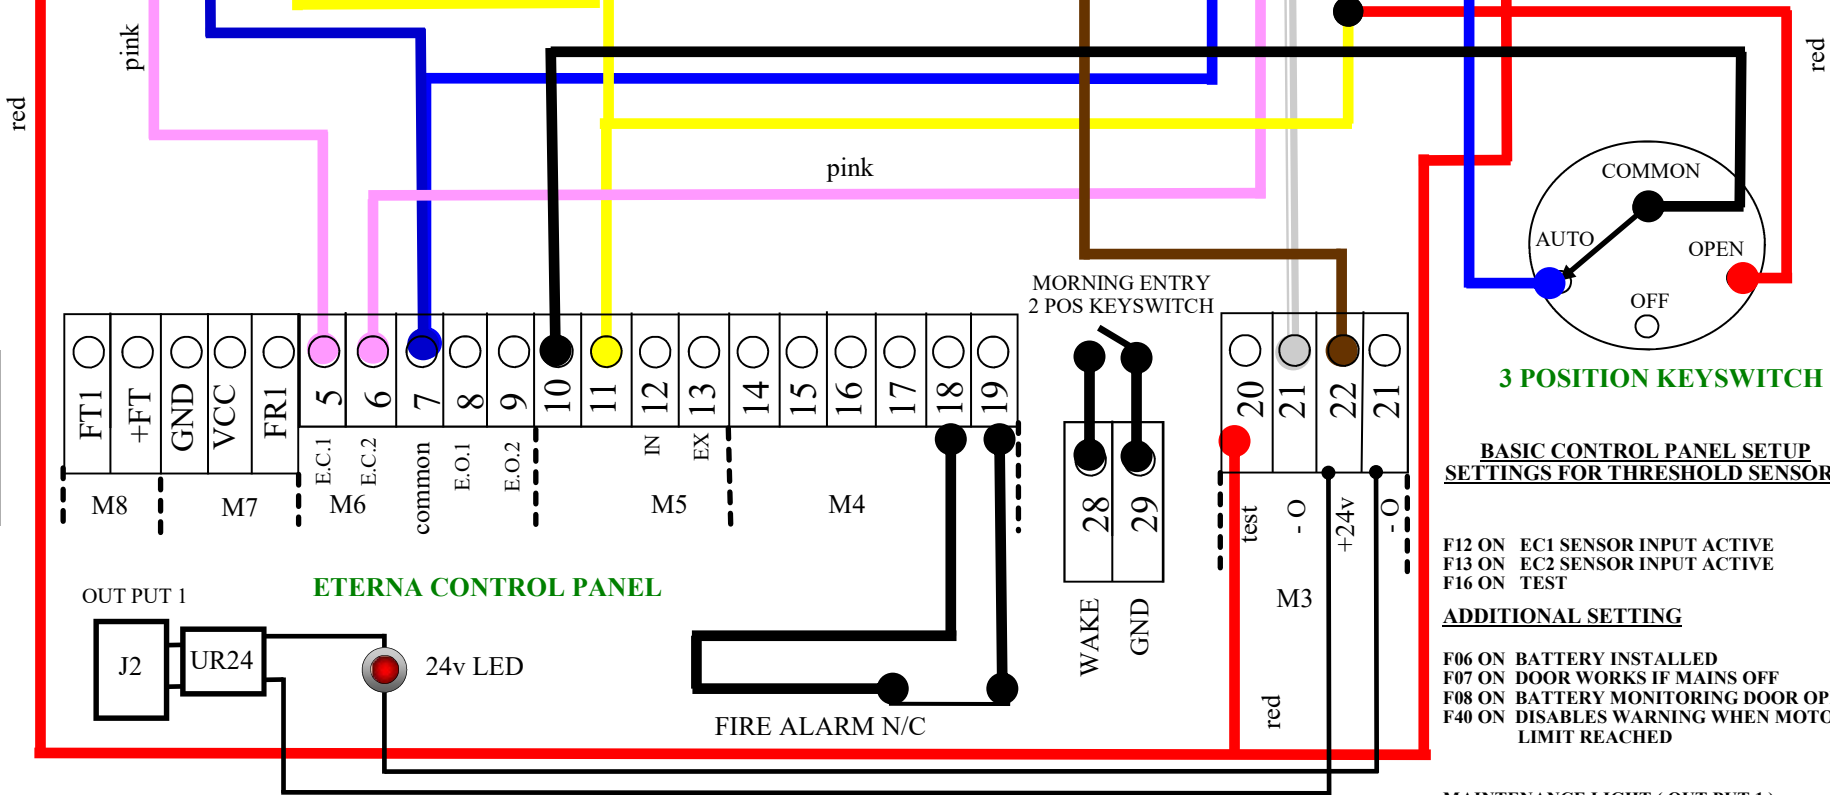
red

pink

red

pink

COMMON

AUTO

OPEN

OFF

MORNING ENTRY
2 POS KEYSWITCH

FT1 +FT GND VCC FR1 5 6 7 8 9 10 11 12 13 14 15 16 17 18 19

E.C.1 E.C.2 common E.O.1 E.O.2 IN EX

M8 M7 M6 M5 M4

28 29

WAKE GND

20 21 22 21

test - O +24v - O

M3

3 POSITION KEYSWITCH

BASIC CONTROL PANEL SETUP
SETTINGS FOR THRESHOLD SENSOR

F12 ON EC1 SENSOR INPUT ACTIVE
F13 ON EC2 SENSOR INPUT ACTIVE
F16 ON TEST

ADDITIONAL SETTING

F06 ON BATTERY INSTALLED
F07 ON DOOR WORKS IF MAINS OFF
F08 ON BATTERY MONITORING DOOR OP
F40 ON DISABLES WARNING WHEN MOTO
LIMIT REACHED

OUT PUT 1

ETERNA CONTROL PANEL

J2 UR24

24v LED

FIRE ALARM N/C

red

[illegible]